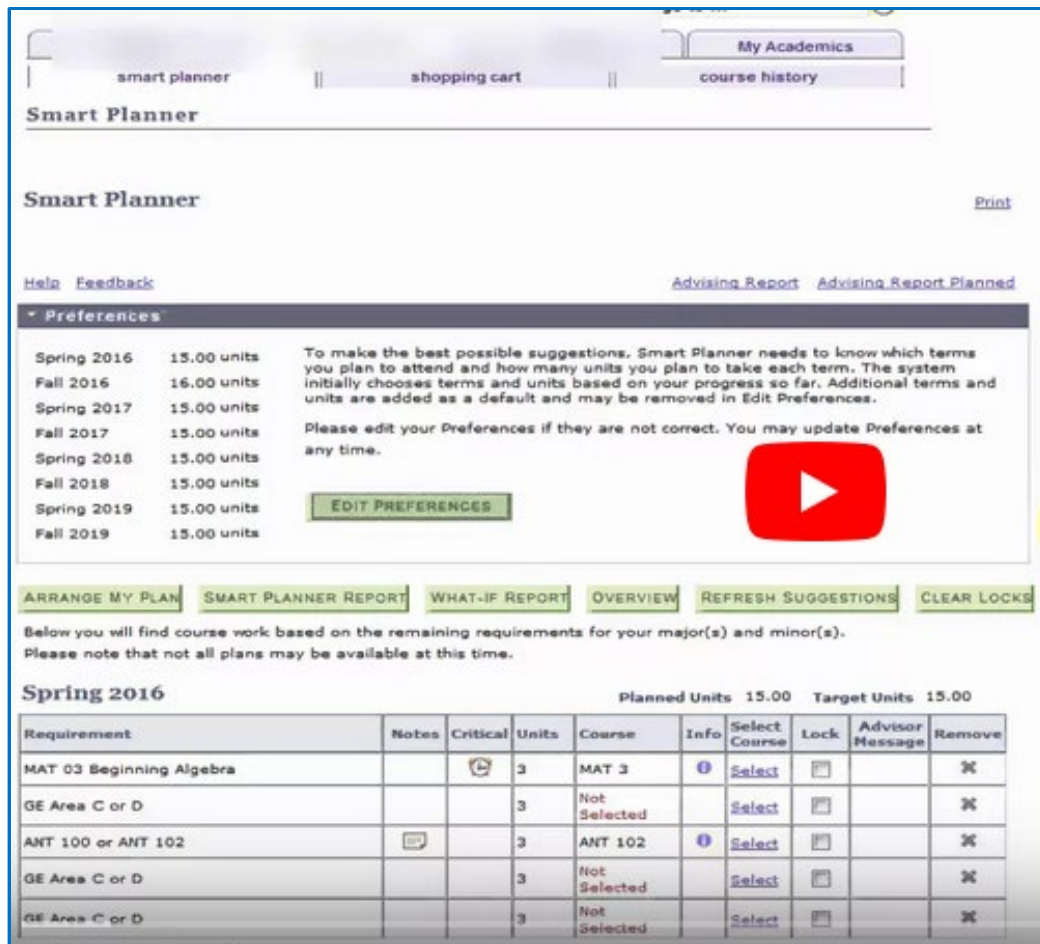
My Academics

smart planner | shopping cart | course history

Smart Planner

Smart Planner

Print

Help Feedback

Advising Report Advising Report Planned

Preferences

| | |
|---|---|
| Spring 2016 | 15.00 units |
| Fall 2016 | 16.00 units |
| Spring 2017 | 15.00 units |
| Fall 2017 | 15.00 units |
| Spring 2018 | 15.00 units |
| Fall 2018 | 15.00 units |
| Spring 2019 | 15.00 units |
| Fall 2019 | 15.00 units |

To make the best possible suggestions, Smart Planner needs to know which terms you plan to attend and how many units you plan to take each term. The system initially chooses terms and units based on your progress so far. Additional terms and units are added as a default and may be removed in Edit Preferences.

Please edit your Preferences if they are not correct. You may update Preferences at any time.

EDIT PREFERENCES

ARRANGE MY PLAN SMART PLANNER REPORT WHAT-IF REPORT OVERVIEW REFRESH SUGGESTIONS CLEAR LOCKS

Below you will find course work based on the remaining requirements for your major(s) and minor(s).
Please note that not all plans may be available at this time.

Spring 2016

Planned Units 15.00 Target Units 15.00

| Requirement | Notes | Critical | Units | Course | Info | Select Course | Lock | Advisor Message | Remove |
|---|---|---|---|---|---|---|---|---|---|
| MAT 03 Beginning Algebra | | | 3 | MAT 3 | | Select | | | |
| GE Area C or D | | | 3 | Not Selected | | Select | | | |
| ANT 100 or ANT 102 | | | 3 | ANT 102 | | Select | | | |
| GE Area C or D | | | 3 | Not Selected | | Select | | | |
| GE Area C or D | | | 3 | Not Selected | | Select | | | |